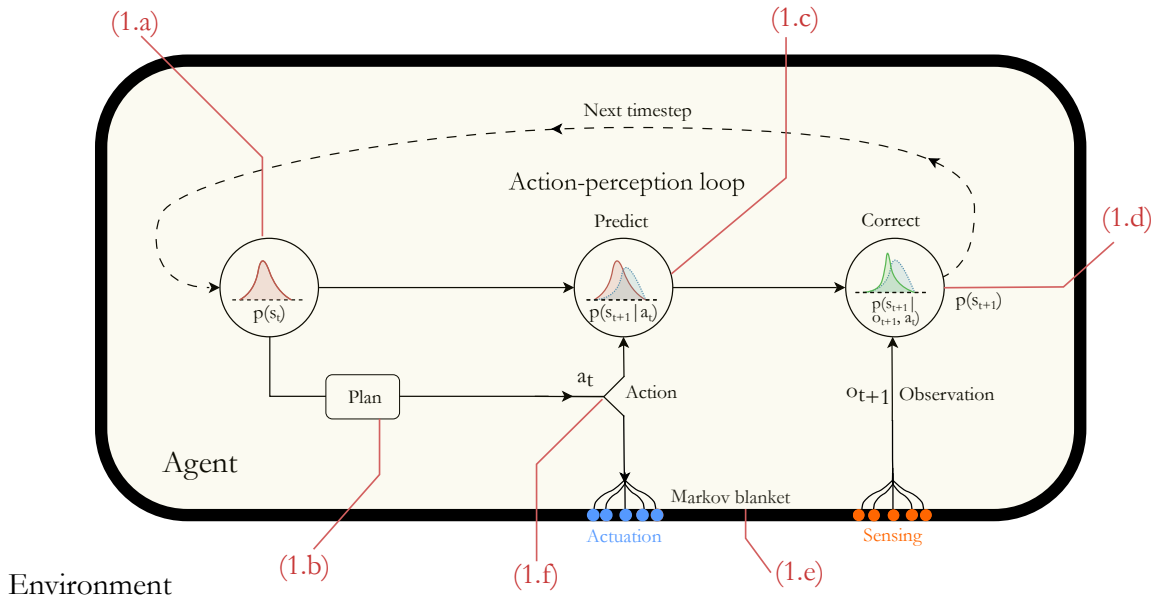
(1.a)

(1.c)

Next timestep

Action-perception loop

Predict

Correct

(1.d)

$p(s_t)$

$p(s_{t+1} | a_t)$

$p(s_{t+1} | o_{t+1}, a_t)$

$p(s_{t+1})$

Plan

$a_t$

Action

$o_{t+1}$ Observation

Agent

Markov blanket

Actuation

Sensing

(1.b)

(1.f)

(1.e)

Environment